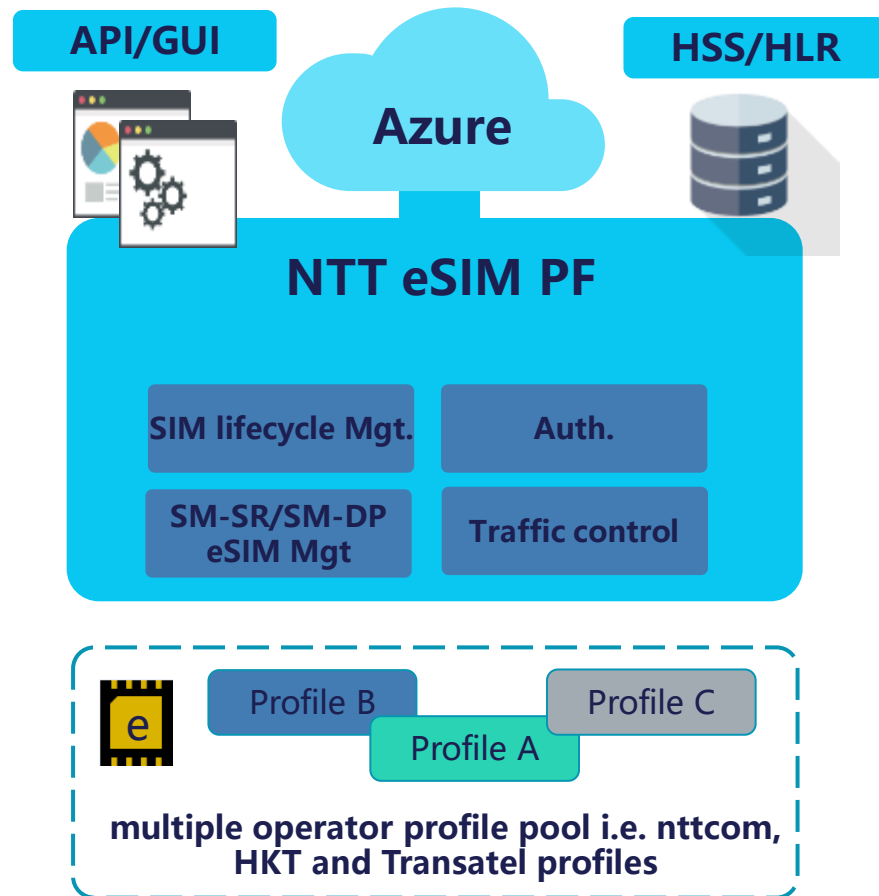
API/GUI

Azure

HSS/HLR

NTT eSIM PF

SIM lifecycle Mgt.

Auth.

SM-SR/SM-DP eSIM Mgt

Traffic control

e

Profile B

Profile C

Profile A

multiple operator profile pool i.e. nttcom, HKT and Transatel profiles